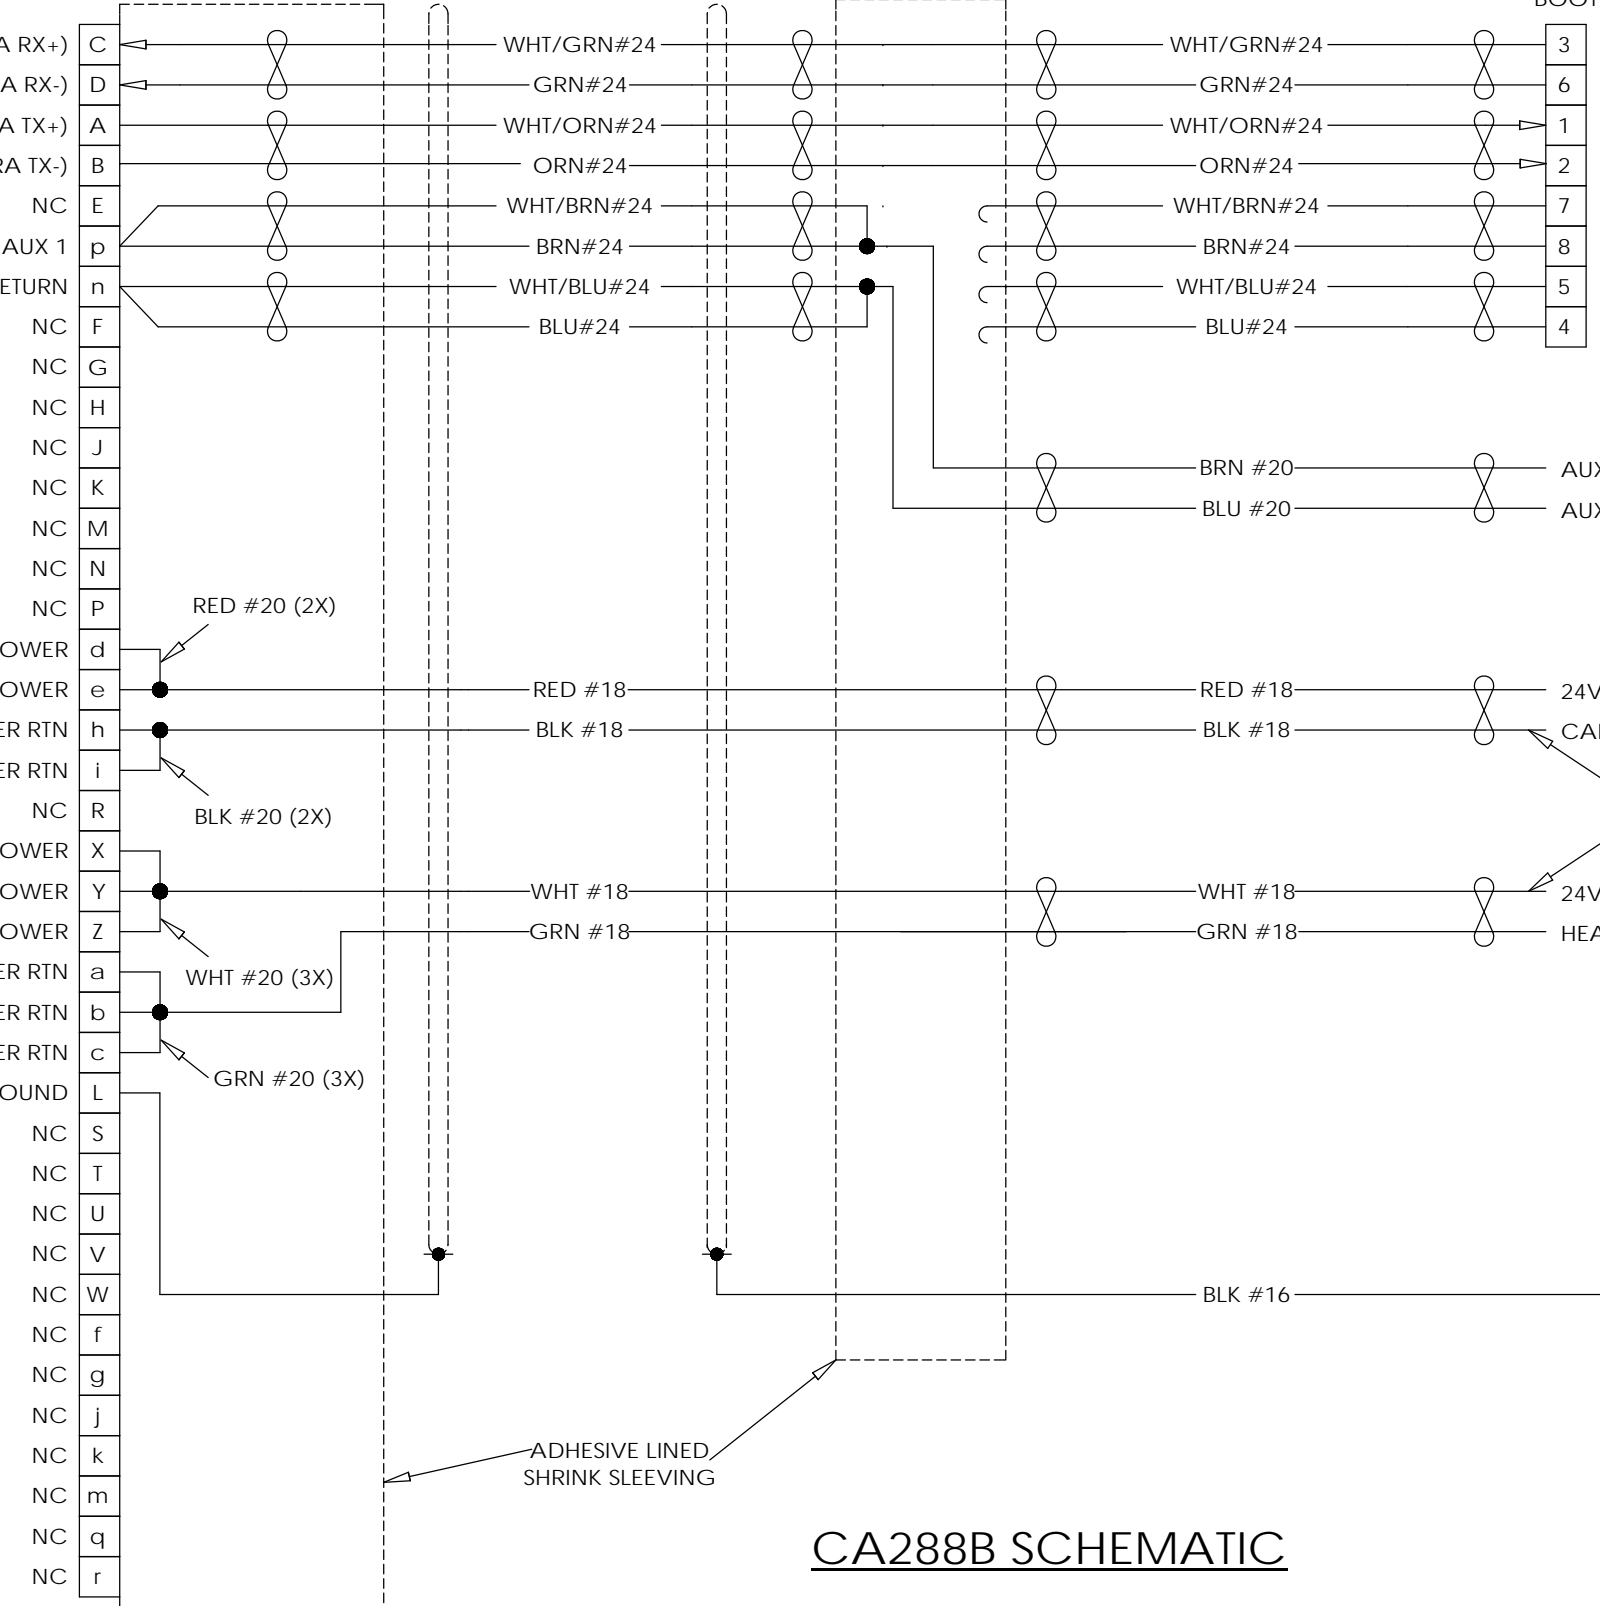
BOOT

A RX+) C
A RX-) D
A TX+) A
RA TX-) B
NC E
AUX 1 p
ETURN n
NC F
NC G
NC H
NC J
NC K
NC M
NC N
NC P
OWER d
OWER e
ER RTN h
ER RTN i
NC R
OWER X
OWER Y
OWER Z
ER RTN a
ER RTN b
ER RTN c
OUND L
NC S
NC T
NC U
NC V
NC W
NC f
NC g
NC j
NC k
NC m
NC q
NC r

WHT/GRN#24
GRN#24
WHT/ORN#24
ORN#24
WHT/BRN#24
BRN#24
WHT/BLU#24
BLU#24

WHT/GRN#24
GRN#24
WHT/ORN#24
ORN#24
WHT/BRN#24
BRN#24
WHT/BLU#24
BLU#24

3
6
1
2
7
8
5
4

BRN #20
BLU #20
AU
AU

RED #20 (2X)
RED #18
BLK #18
RED #18
BLK #18
24V
CA
BLK #20 (2X)

WHT #18
GRN #18
WHT #18
GRN #18
24V
HEA
WHT #20 (3X)
GRN #20 (3X)

BLK #16

ADHESIVE LINED
SHRINK SLEEVING

CA288B SCHEMATIC